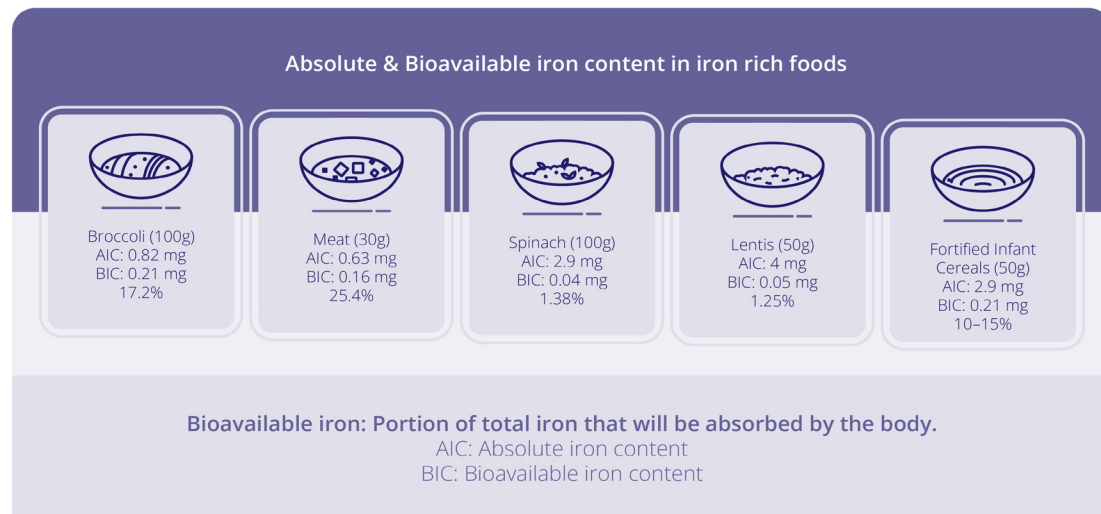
Absolute & Bioavailable iron content in iron rich foods

Broccoli (100g)
AIC: 0.82 mg
BIC: 0.21 mg
17.2%

Meat (30g)
AIC: 0.63 mg
BIC: 0.16 mg
25.4%

Spinach (100g)
AIC: 2.9 mg
BIC: 0.04 mg
1.38%

Lentis (50g)
AIC: 4 mg
BIC: 0.05 mg
1.25%

Fortified Infant Cereals (50g)
AIC: 2.9 mg
BIC: 0.21 mg
10–15%

Bioavailable iron: Portion of total iron that will be absorbed by the body.
AIC: Absolute iron content
BIC: Bioavailable iron content